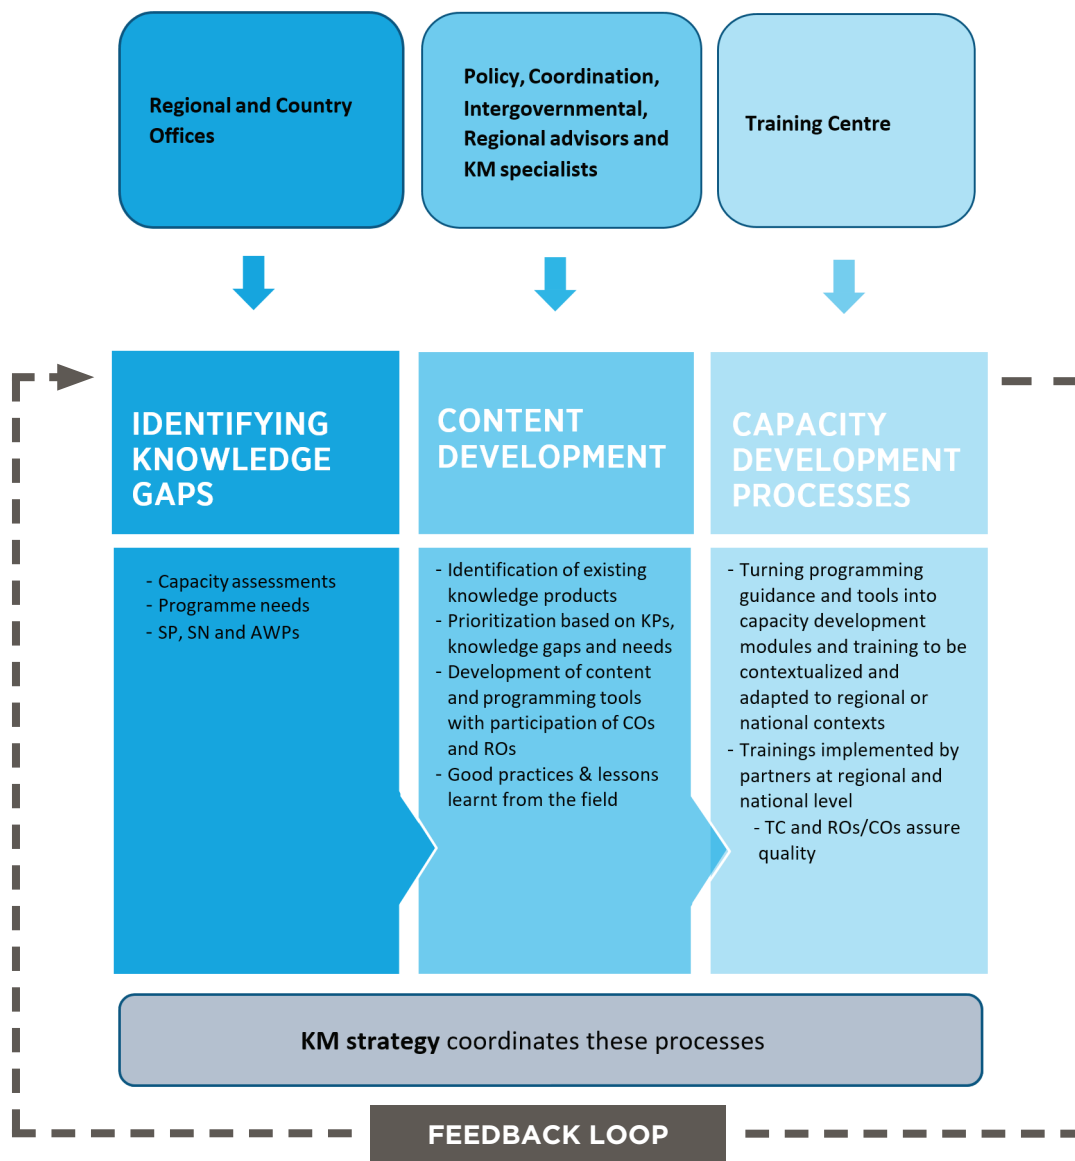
Regional and Country Offices

Policy, Coordination, Intergovernmental, Regional advisors and KM specialists

Training Centre

IDENTIFYING KNOWLEDGE GAPS

CONTENT DEVELOPMENT

CAPACITY DEVELOPMENT PROCESSES

- Capacity assessments
- Programme needs
- SP, SN and AWPs

- Identification of existing knowledge products
- Prioritization based on KPs, knowledge gaps and needs
- Development of content and programming tools with participation of COs and ROs
- Good practices & lessons learnt from the field

- Turning programming guidance and tools into capacity development modules and training to be contextualized and adapted to regional or national contexts
- Trainings implemented by partners at regional and national level
- TC and ROs/COs assure quality

KM strategy coordinates these processes

FEEDBACK LOOP